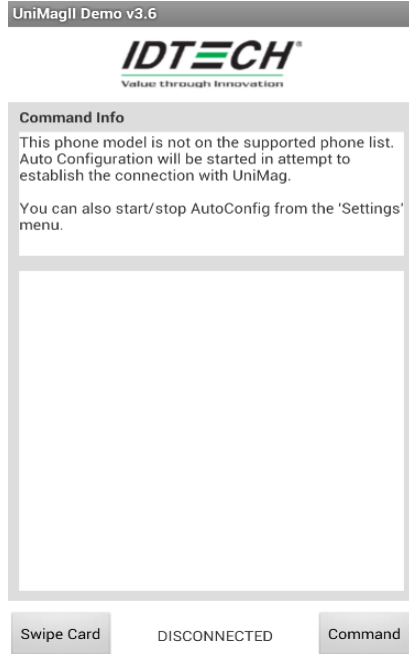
UniMagII Demo v3.6

IDTECH
Value through Innovation

Command Info

This phone model is not on the supported phone list. Auto Configuration will be started in attempt to establish the connection with UniMag.

You can also start/stop AutoConfig from the 'Settings' menu.

Swipe Card
DISCONNECTED
Command